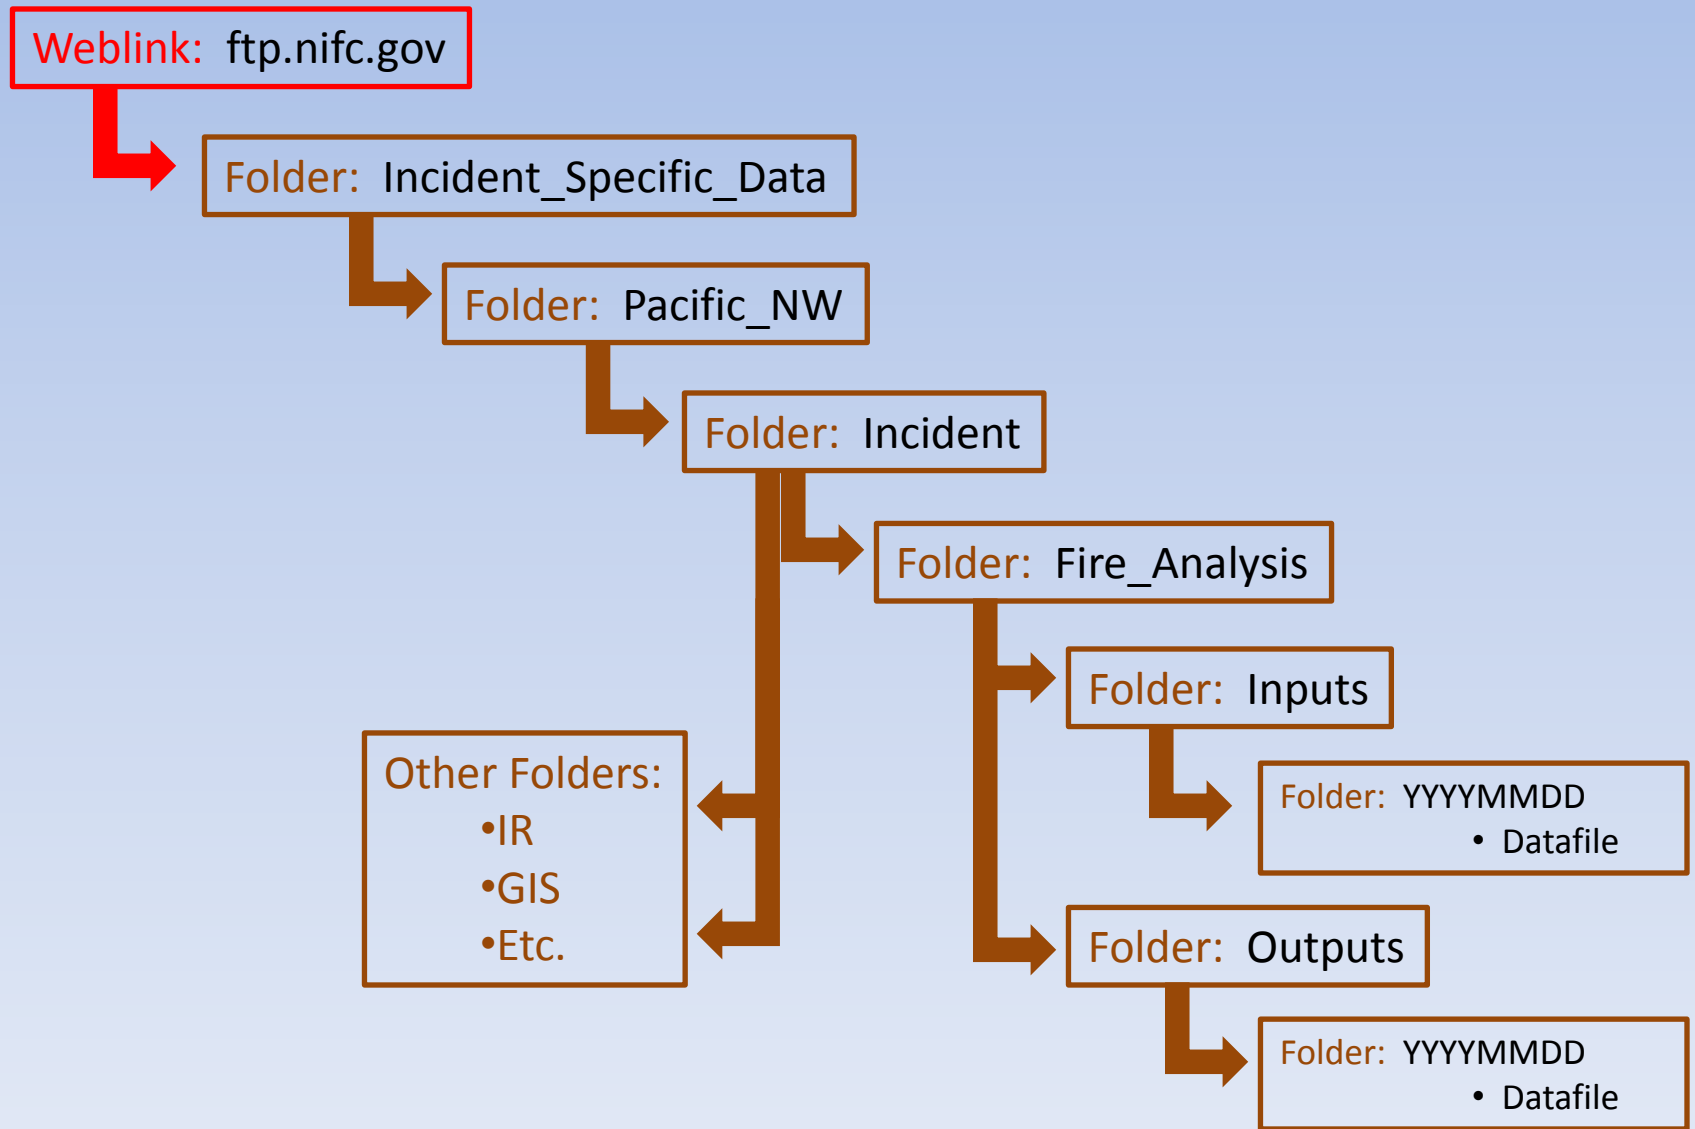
Weblink: ftp.nifc.gov

Folder: Incident_Specific_Data

Folder: Pacific_NW

Folder: Incident

Folder: Fire_Analysis

Folder: Inputs

Folder: YYYYMMDD
• Datafile

Other Folders:
•IR
•GIS
•Etc.

Folder: Outputs

Folder: YYYYMMDD
• Datafile